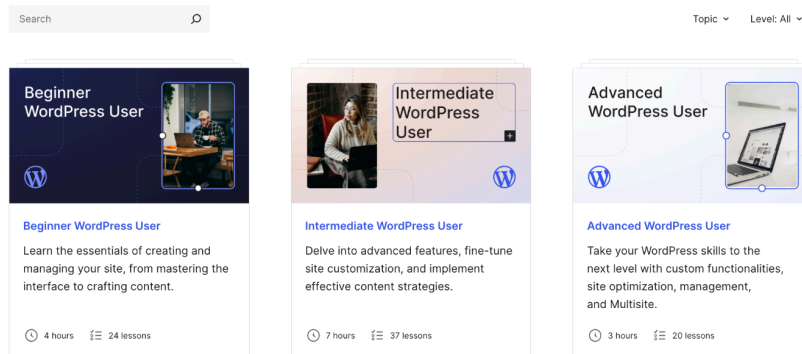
Search

Topic ⌄ Level: All ⌄

Beginner WordPress User

Beginner WordPress User

Learn the essentials of creating and managing your site, from mastering the interface to crafting content.

4 hours 24 lessons

Intermediate WordPress User

Intermediate WordPress User

Delve into advanced features, fine-tune site customization, and implement effective content strategies.

7 hours 37 lessons

Advanced WordPress User

Advanced WordPress User

Take your WordPress skills to the next level with custom functionalities, site optimization, management, and Multisite.

3 hours 20 lessons